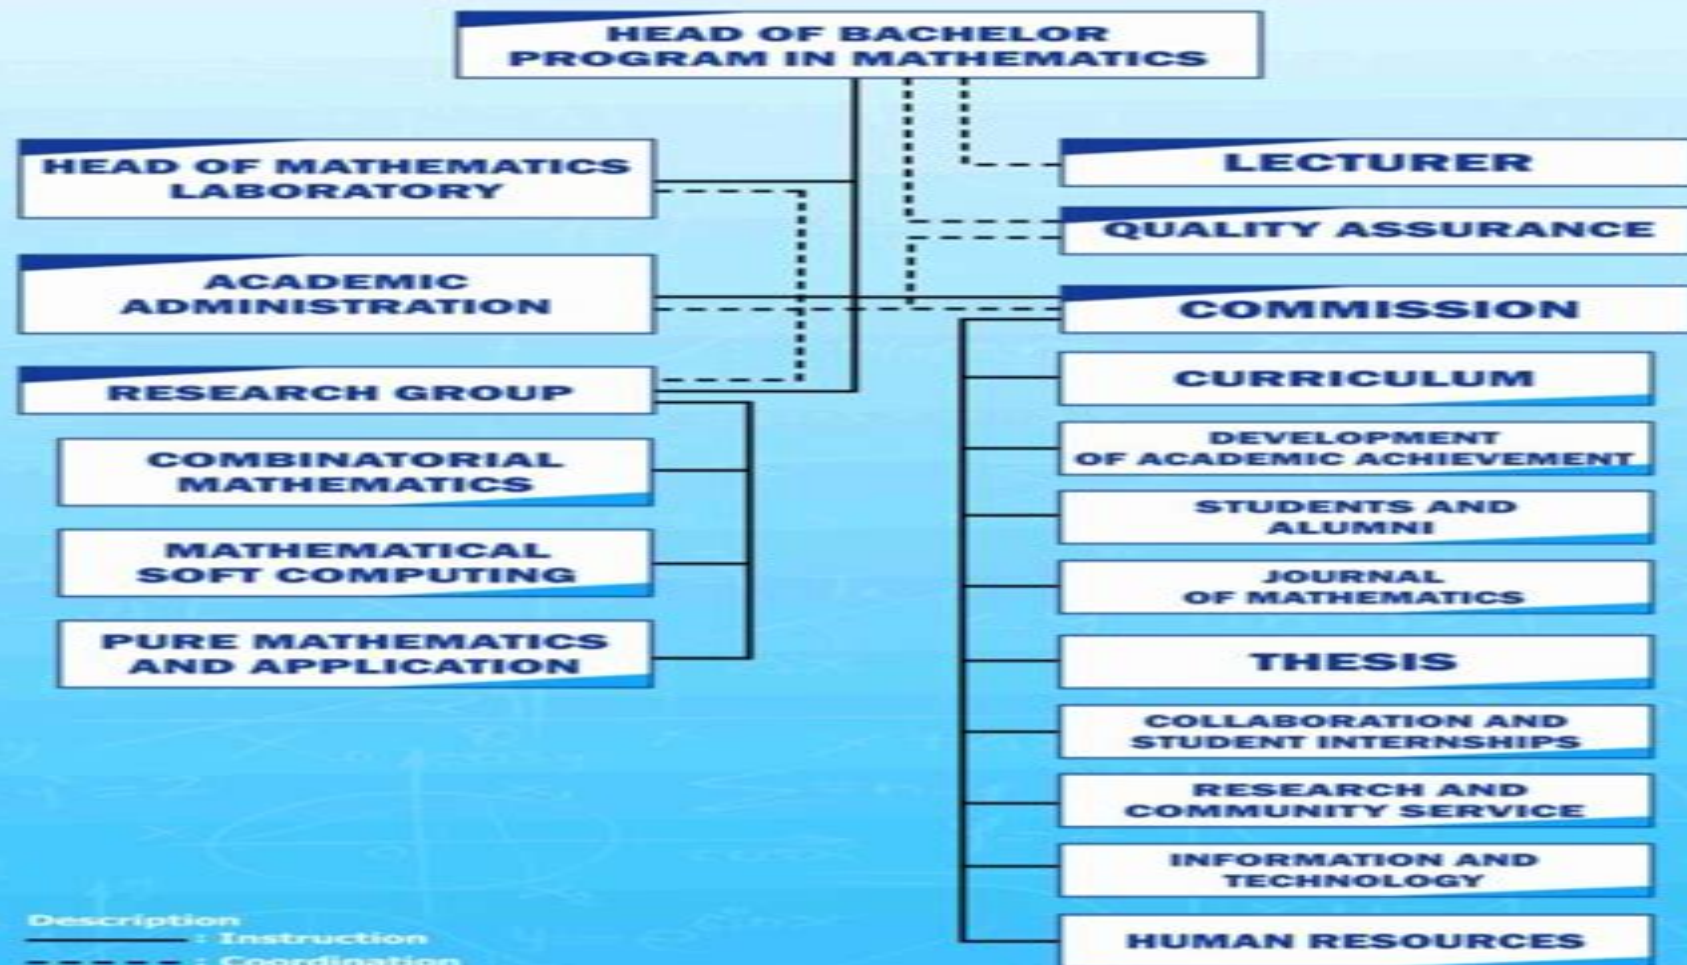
HEAD OF BACHELOR PROGRAM IN MATHEMATICS

HEAD OF MATHEMATICS LABORATORY

ACADEMIC ADMINISTRATION

RESEARCH GROUP

COMBINATORIAL MATHEMATICS

MATHEMATICAL SOFT COMPUTING

PURE MATHEMATICS AND APPLICATION

LECTURER

QUALITY ASSURANCE

COMMISSION

CURRICULUM

DEVELOPMENT OF ACADEMIC ACHIEVEMENT

STUDENTS AND ALUMNI

JOURNAL OF MATHEMATICS

THESIS

COLLABORATION AND STUDENT INTERNSHIPS

RESEARCH AND COMMUNITY SERVICE

INFORMATION AND TECHNOLOGY

HUMAN RESOURCES

Description
: Instruction
: Coordination